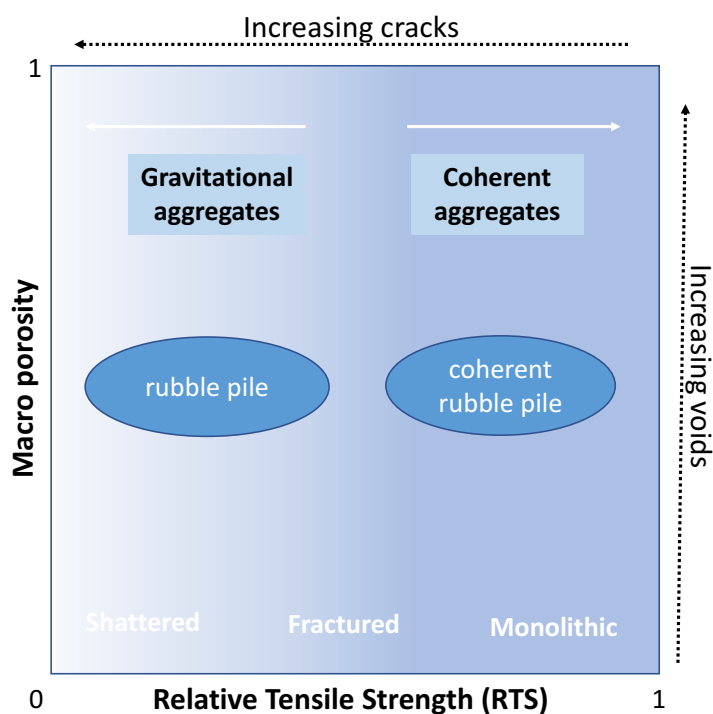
Increasing cracks

1

Gravitational aggregates

Coherent aggregates

Increasing voids

Macro porosity

rubble pile

coherent rubble pile

Shattered

Fractured

Monolithic

0

Relative Tensile Strength (RTS)

1